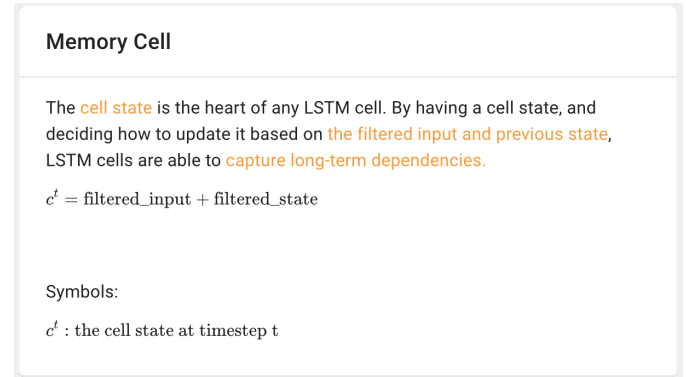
Memory Cell

The cell state is the heart of any LSTM cell. By having a cell state, and deciding how to update it based on the filtered input and previous state, LSTM cells are able to capture long-term dependencies.

$c^t = \text{filtered\_input} + \text{filtered\_state}$

Symbols:

$c^t$ : the cell state at timestep t